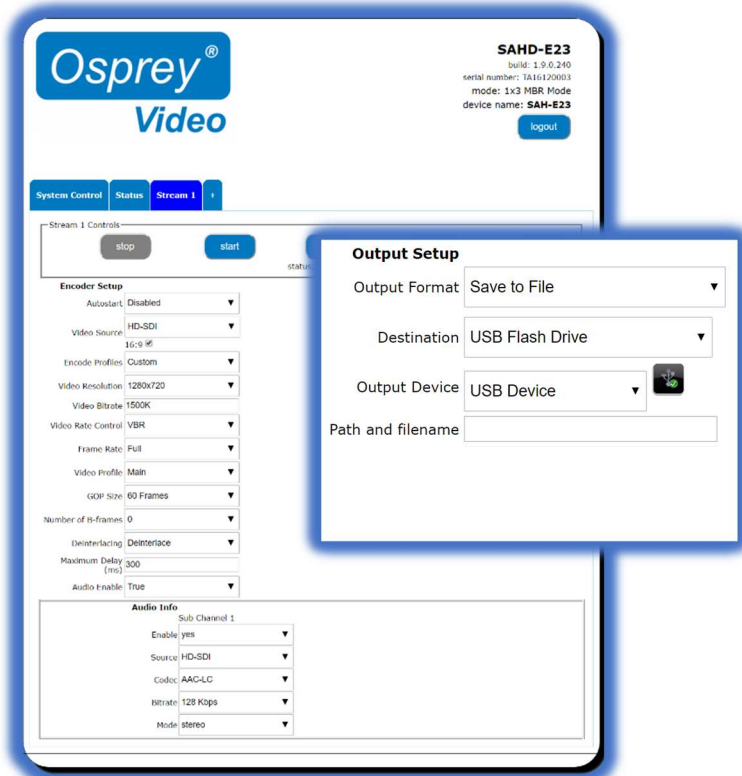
Osprey® Video

SAHD-E23
build: 1.9.0.240
serial number: TA16120003
mode: 1x3 MBR Mode
device name: SAH-E23

logout

System Control | Status | Stream 1 | ›

Stream 1 Controls

stop

start

status

Encoder Setup

Autostart Disabled

Video Source HD-SDI
16:9

Encode Profiles Custom

Video Resolution 1280x720

Video Bitrate 1500K

Video Rate Control VBR

Frame Rate Full

Video Profile Main

GOP Size 60 Frames

Number of B-frames 0

Deinterlacing Deinterlace

Maximum Delay (ms) 300

Audio Enable True

Audio Info
Sub Channel 1

Enable yes

Source HD-SDI

Codec AAC-LC

Bitrate 128 Kbps

Mode stereo

Output Setup

Output Format Save to File

Destination USB Flash Drive

Output Device USB Device

Path and filename